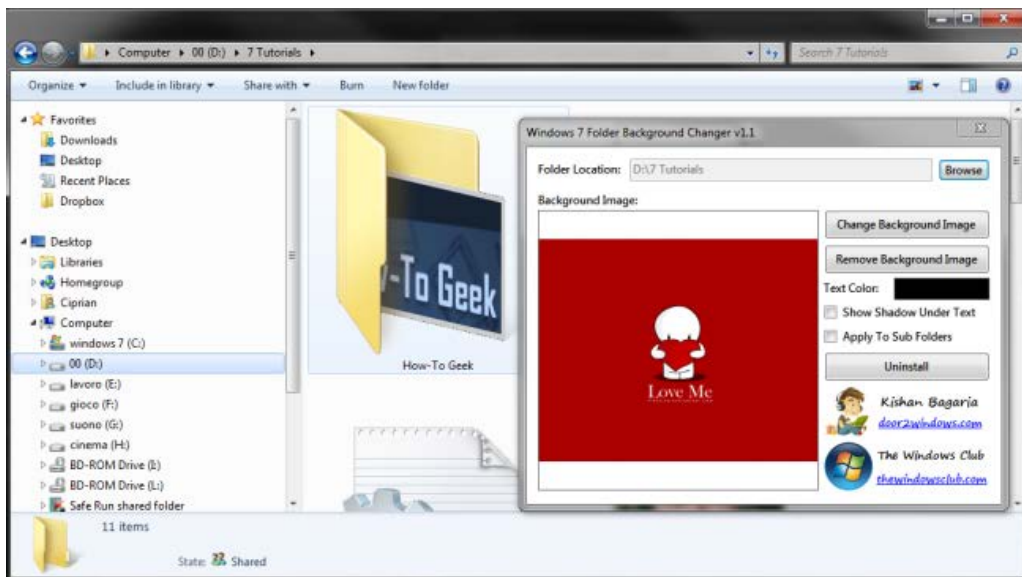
▸ Computer ▸ 00 (D:) ▸ 7 Tutorials ▸

Search 7 Tutorials

Organize ▾ Include in library ▾ Share with ▾ Burn New folder

Favorites
Downloads
Desktop
Recent Places
Dropbox

Desktop
Libraries
Homegroup
Ciprian
Computer
windows 7 (C:)
00 (D:)
lavoro (E:)
gioco (F:)
suono (G:)
cinema (H:)
BD-ROM Drive (I:)
BD-ROM Drive (L:)
Safe Run shared folder

-To Geek

How-To Geek

11 items

State: Shared

Windows 7 Folder Background Changer v1.1

Folder Location: D:\7 Tutorials

Browse

Background Image:

Love Me

Change Background Image

Remove Background Image

Text Color:

Show Shadow Under Text

Apply To Sub Folders

Uninstall

Kishan Bagaria

door2windows.com

The Windows Club

thewindowsclub.com